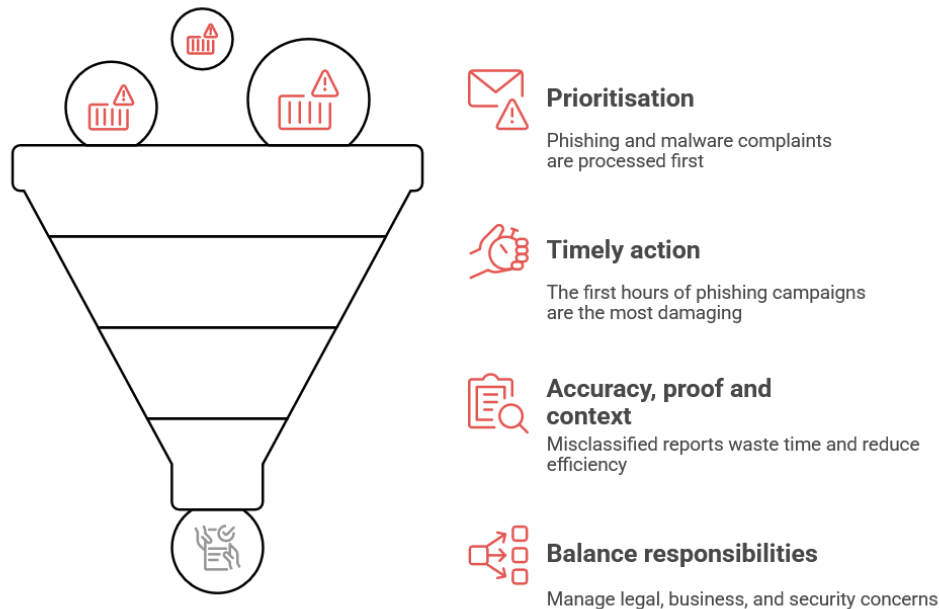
Prioritisation

Phishing and malware complaints are processed first

Timely action

The first hours of phishing campaigns are the most damaging

Accuracy, proof and context

Misclassified reports waste time and reduce efficiency

Balance responsibilities

Manage legal, business, and security concerns